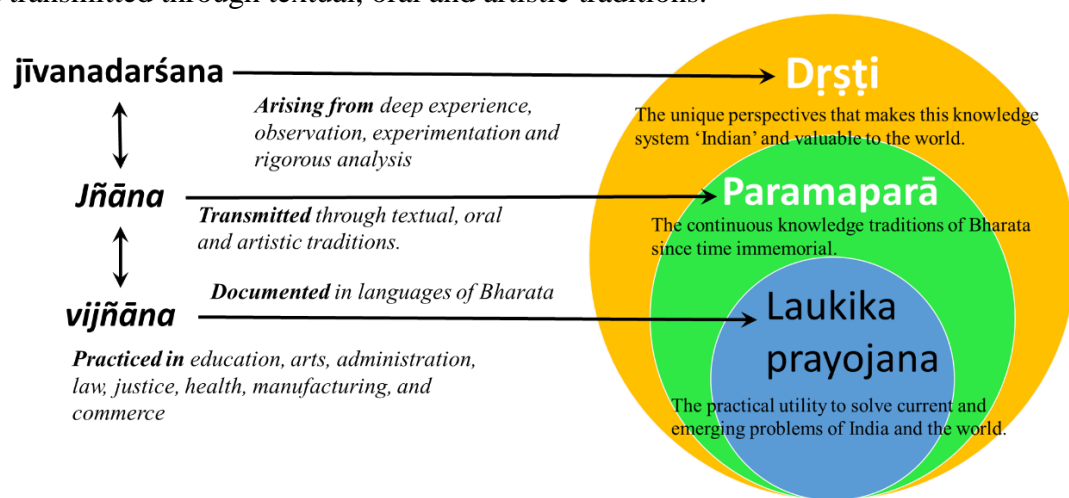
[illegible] transmitted through textual, oral and artistic traditions.

jīvanadarśana

Arising from deep experience, observation, experimentation and rigorous analysis

Jñāna

Transmitted through textual, oral and artistic traditions.

vijñāna

Documented in languages of Bharata

Practiced in education, arts, administration, law, justice, health, manufacturing, and commerce

Dṛṣṭi

The unique perspectives that makes this knowledge system 'Indian' and valuable to the world.

Paramaparā

The continuous knowledge traditions of Bharata since time immemorial.

Laukika prayojana

The practical utility to solve current and emerging problems of India and the world.